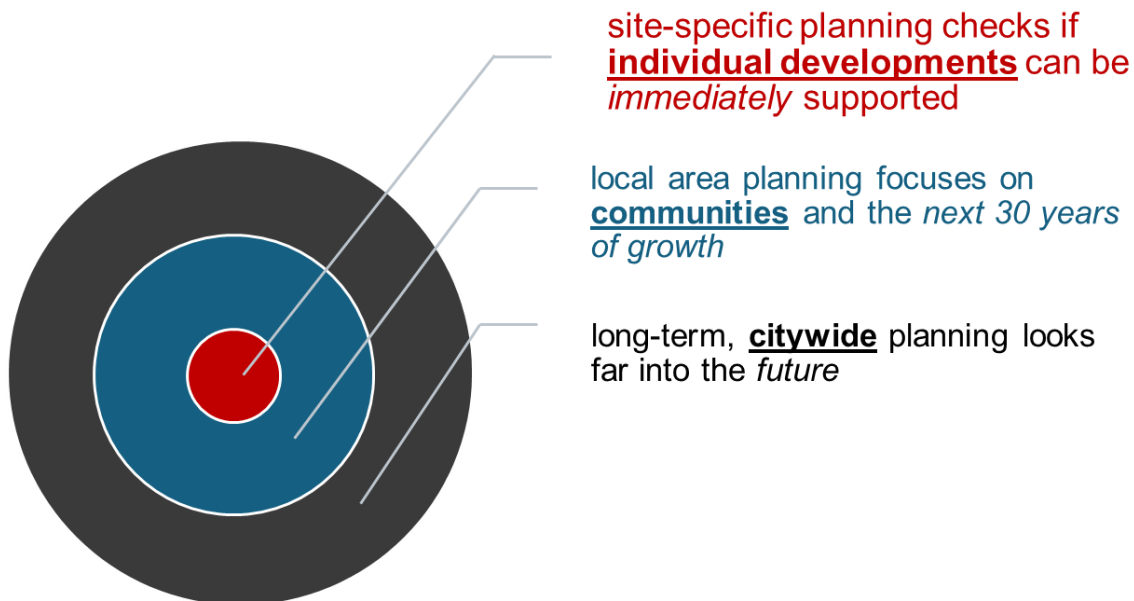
site-specific planning checks if individual developments can be immediately supported

local area planning focuses on communities and the next 30 years of growth

long-term, citywide planning looks far into the future